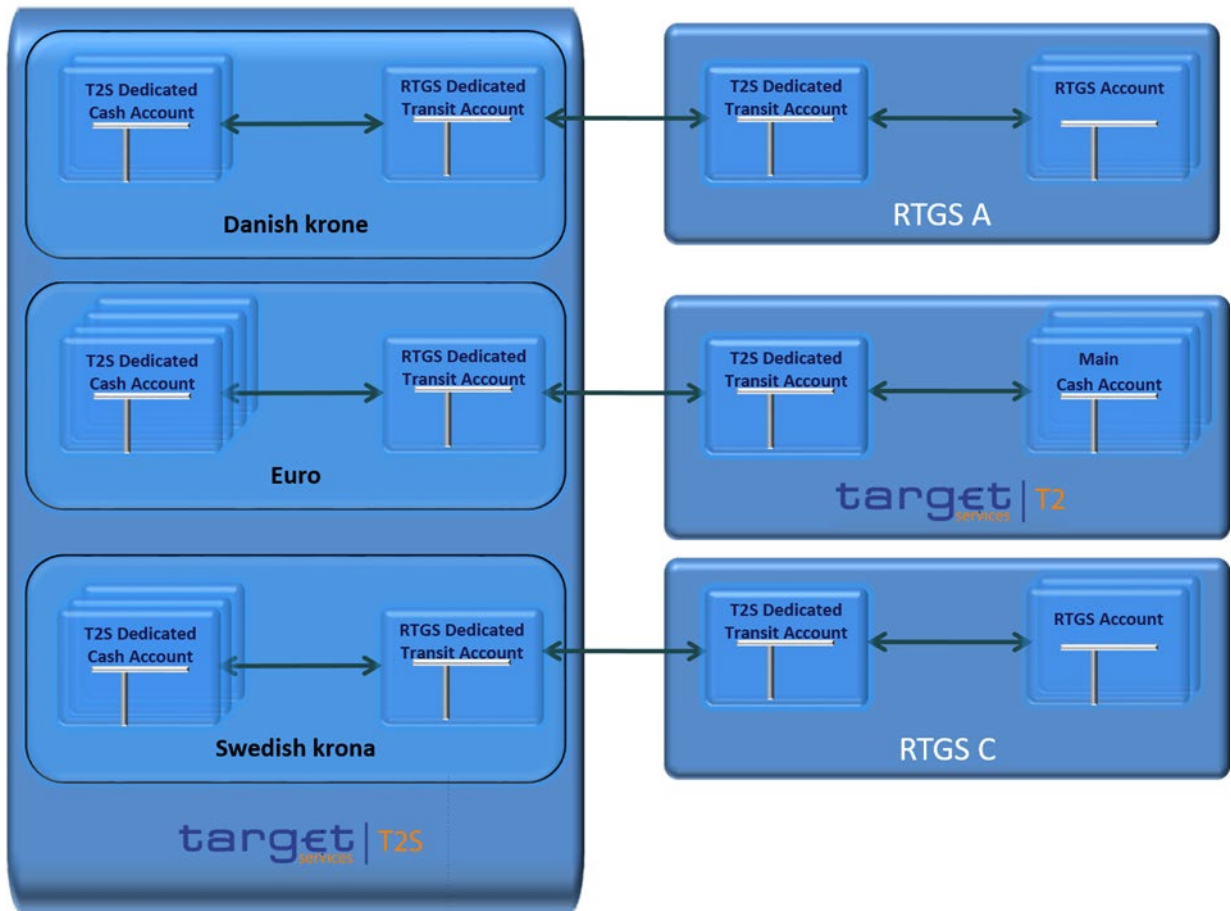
T2S Dedicated Cash Account

RTGS Dedicated Transit Account

Danish krone

T2S Dedicated Transit Account

RTGS Account

RTGS A

T2S Dedicated Cash Account

RTGS Dedicated Transit Account

Euro

T2S Dedicated Transit Account

Main Cash Account

target services | T2

T2S Dedicated Cash Account

RTGS Dedicated Transit Account

Swedish krona

T2S Dedicated Transit Account

RTGS Account

RTGS C

target services | T2S